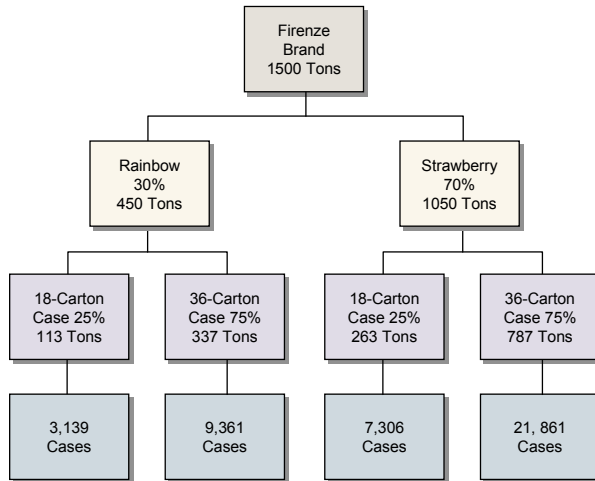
Firenze
Brand
1500 Tons

Rainbow
30%
450 Tons

Strawberry
70%
1050 Tons

18-Carton
Case 25%
113 Tons

36-Carton
Case 75%
337 Tons

18-Carton
Case 25%
263 Tons

36-Carton
Case 75%
787 Tons

3,139
Cases

9,361
Cases

7,306
Cases

21, 861
Cases